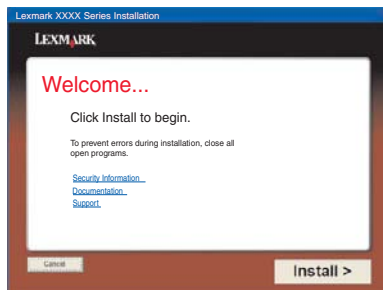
Lexmark XXXX Series Installation

LEXMARK

Welcome...

Click Install to begin.

To prevent errors during installation, close all open programs.

Security Information
Documentation
Support

Cancel

Install >